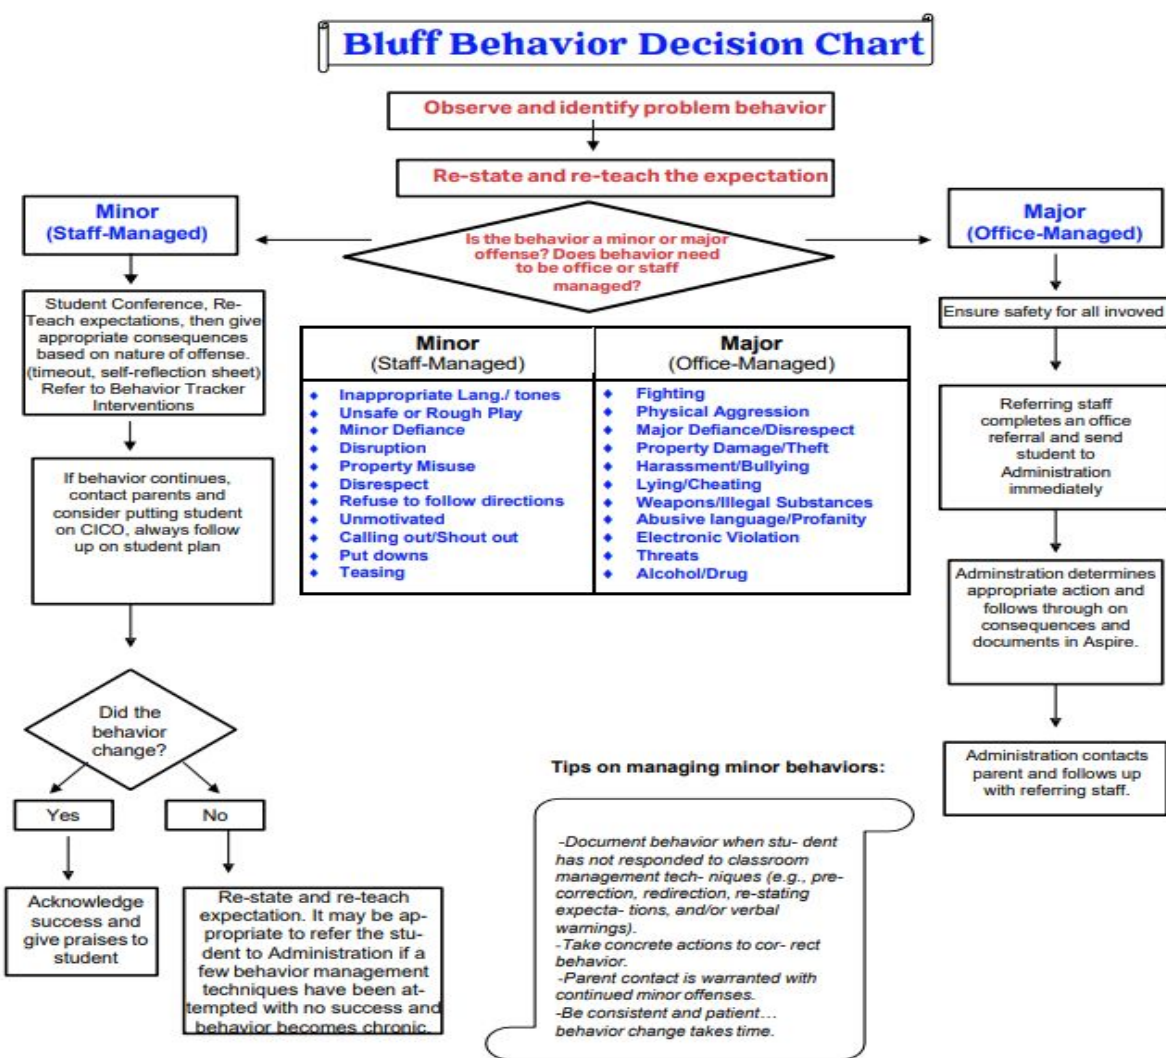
Bluff Behavior Decision Chart

Observe and identify problem behavior

Re-state and re-teach the expectation

Minor (Staff-Managed)

Is the behavior a minor or major offense? Does behavior need to be office or staff managed?

Major (Office-Managed)

Student Conference, Re-Teach expectations, then give appropriate consequences based on nature of offense. (timeout, self-reflection sheet) Refer to Behavior Tracker Interventions

If behavior continues, contact parents and consider putting student on CICO, always follow up on student plan

Did the behavior change?

Yes

No

Acknowledge success and give praises to student

Re-state and re-teach expectation. It may be appropriate to refer the student to Administration if a few behavior management techniques have been attempted with no success and behavior becomes chronic.

| Minor (Staff-Managed) | Major (Office-Managed) |
|---|---|
| Inappropriate Lang./ tones | Fighting |
| Unsafe or Rough Play | Physical Aggression |
| Minor Defiance | Major Defiance/Disrespect |
| Disruption | Property Damage/Theft |
| Property Misuse | Harassment/Bullying |
| Disrespect | Lying/Cheating |
| Refuse to follow directions | Weapons/Illegal Substances |
| Unmotivated | Abusive language/Profanity |
| Calling out/Shout out | Electronic Violation |
| Put downs | Threats |
| Teasing | Alcohol/Drug |

Ensure safety for all invoved

Referring staff completes an office referral and send student to Administration immediately

Adminstration determines appropriate action and follows through on consequences and documents in Aspire.

Administration contacts parent and follows up with referring staff.

Tips on managing minor behaviors:

-Document behavior when stu- dent has not responded to classroom management tech- niques (e.g., pre-correction, redirection, re-stating expecta- tions, and/or verbal warnings).
-Take concrete actions to cor- rect behavior.
-Parent contact is warranted with continued minor offenses.
-Be consistent and patient… behavior change takes time.